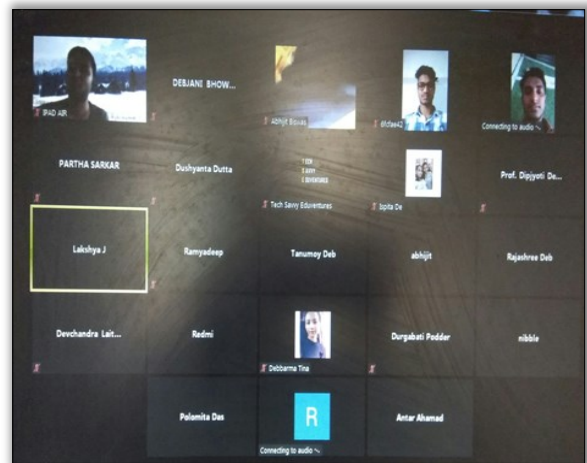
IPAD AIR

DEBJANI SHOW...

Abhijit Biswas

dfdsas42

Connecting to audio

PARTHA SARKAR

Dushyanta Dutta

Tech Savvy Eduventures

Ispita De

Prof. Dipjyoti De...

Lakshya J

Ramyadeep

Tanumoy Deb

abhijit

Rajashree Deb

Devchandra Lait...

Redmi

Debbarma Tina

Durgabati Poddar

nibble

Polomita Das

R

Connecting to audio

Antar Ahamad